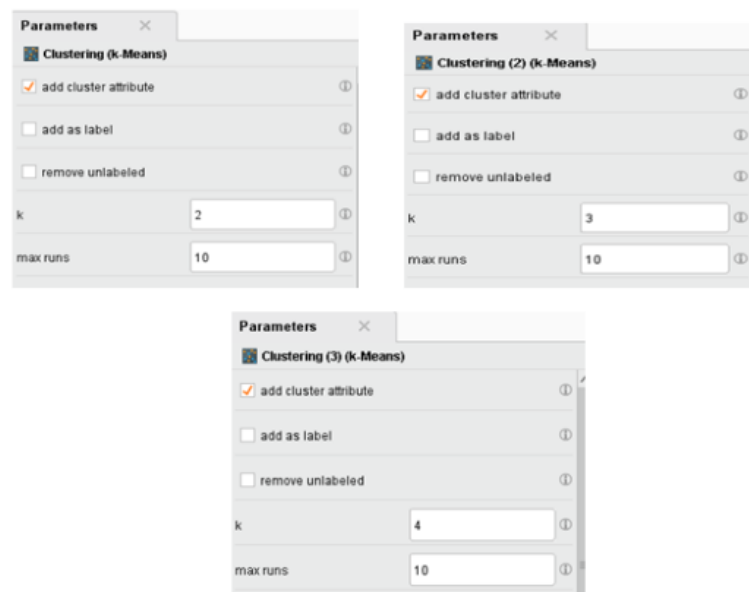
Parameters ×

Clustering (k-Means)

add cluster attribute

add as label

remove unlabeled

k 2

max runs 10

Parameters ×

Clustering (2) (k-Means)

add cluster attribute

add as label

remove unlabeled

k 3

max runs 10

Parameters ×

Clustering (3) (k-Means)

add cluster attribute

add as label

remove unlabeled

k 4

max runs 10